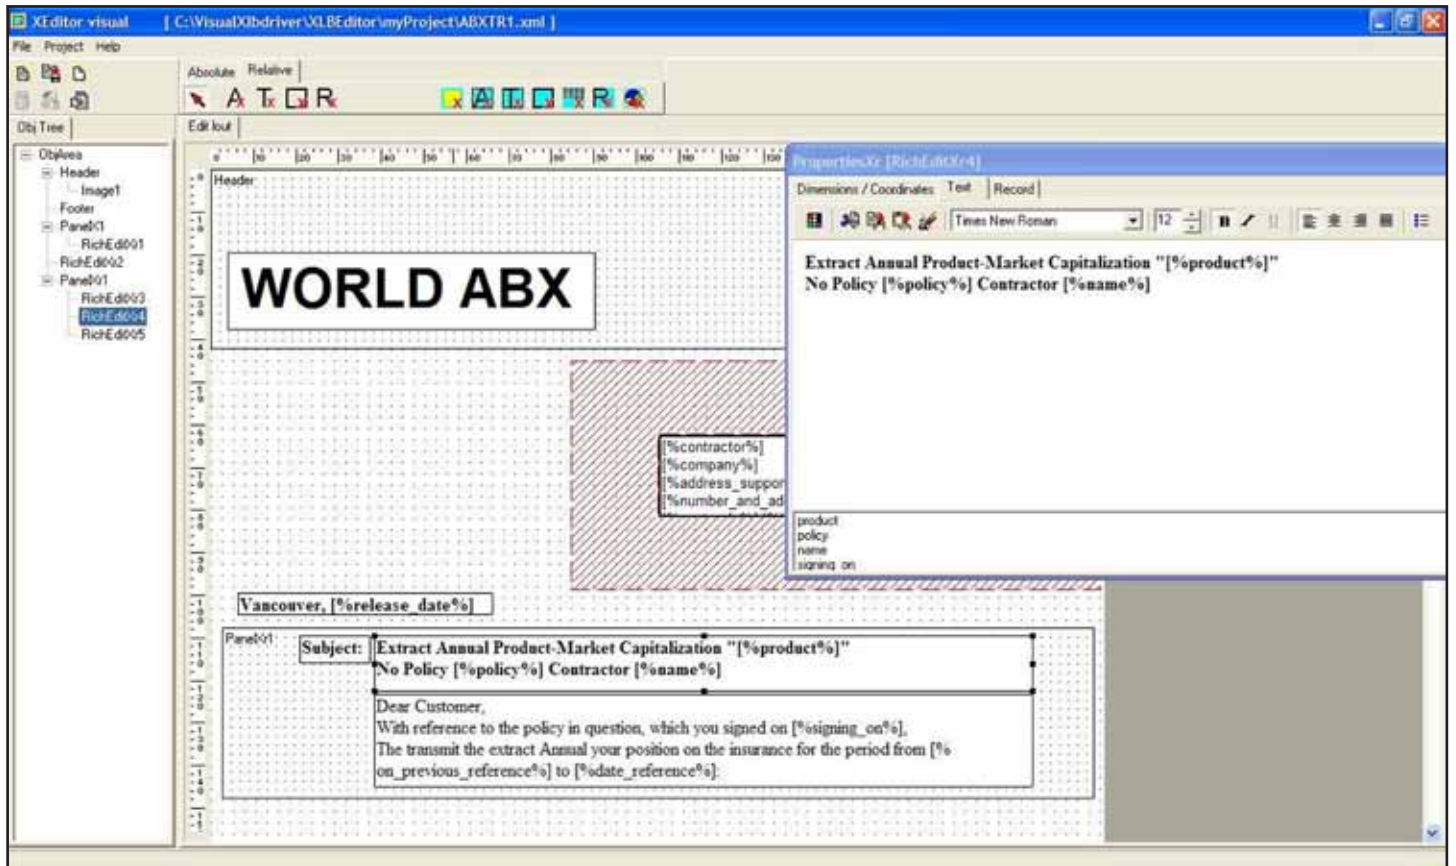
XEditor visual [ C:\VisualXlbdriver\XLBEditor\myProject\ABXTR1.xml ]

File Project Help

Absolute Relative

Obj Tree

Edit lout

ObjArea
Header
Image1
Footer
PanelX1
RichEdit001
RichEdit002
Panel01
RichEdit003
RichEdit004
RichEdit005

Header

WORLD ABX

[%contractor%]
[%company%]
[%address_suppor
[%number_and_ad

Vancouver, [%release_date%]

Panel01

Subject:

Extract Annual Product-Market Capitalization "[%product%]"
No Policy [%policy%] Contractor [%name%]

Dear Customer,
With reference to the policy in question, which you signed on [%signing_on%],
The transmit the extract Annual your position on the insurance for the period from [%on_previous_reference%] to [%date_reference%]:

PropertiesXr [RichEditXr4]

Dimensions / Coordinates Text Record

Times New Roman 12

Extract Annual Product-Market Capitalization "[%product%]"
No Policy [%policy%] Contractor [%name%]

product
policy
name
signing_on